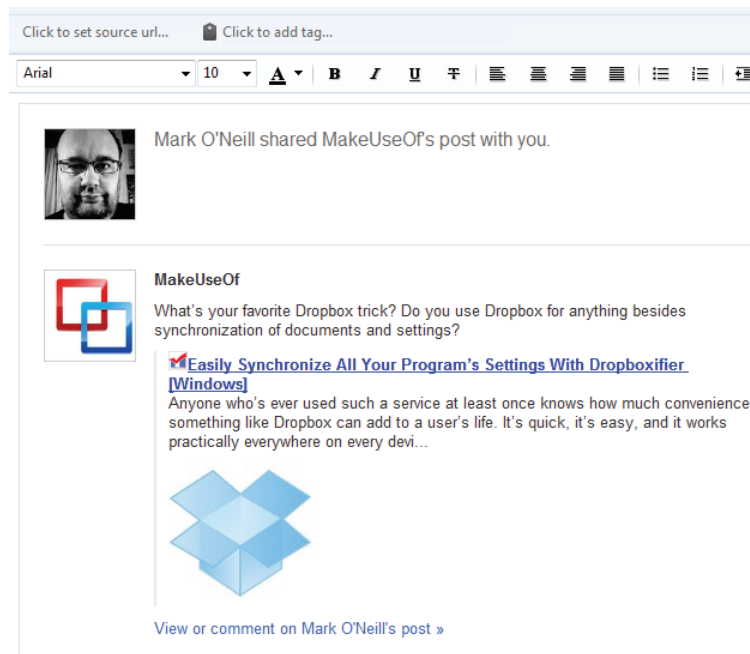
Click to set source url... Click to add tag...

Arial 10 A B I U T

Mark O'Neill shared MakeUseOf's post with you.

MakeUseOf

What's your favorite Dropbox trick? Do you use Dropbox for anything besides synchronization of documents and settings?

Easily Synchronize All Your Program's Settings With Dropboxifier [Windows]

Anyone who's ever used such a service at least once knows how much convenience something like Dropbox can add to a user's life. It's quick, it's easy, and it works practically everywhere on every devi...

View or comment on Mark O'Neill's post »